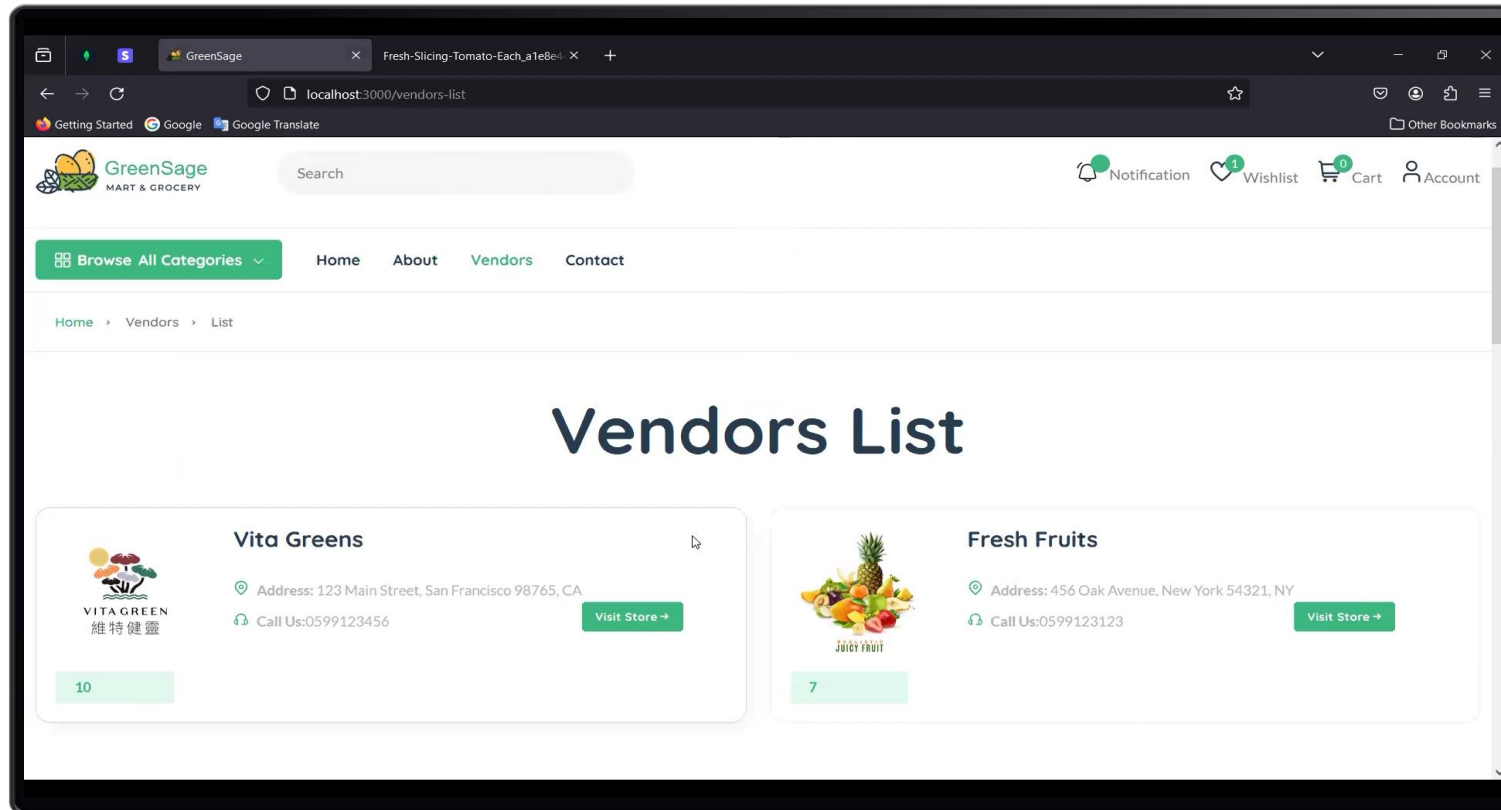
GreenSage
Fresh-Slicing-Tomato-Each_a1e8e4
localhost:3000/vendors-list
Getting Started Google Google Translate
Other Bookmarks

GreenSage
MART & GROCERY
Search
Notification 1 Wishlist 0 Cart Account

Browse All Categories
Home About Vendors Contact

Home › Vendors › List

Vendors List

VITA GREEN
維特健靈
Vita Greens
Address: 123 Main Street, San Francisco 98765, CA
Call Us:0599123456
Visit Store →
10

JUICY FRUIT
Fresh Fruits
Address: 456 Oak Avenue, New York 54321, NY
Call Us:0599123123
Visit Store →
7